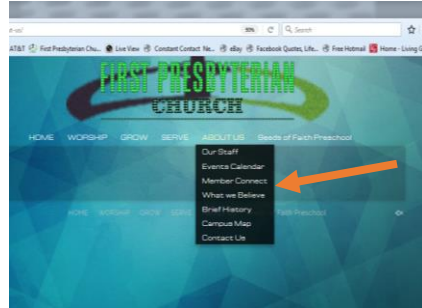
Search

AT&T First Presbyterian Chu... Live View Constant Contact Ne... eBay Facebook Quotes, Life... Free Hotmail Home - Living G

FIRST PRESBYTERIAN CHURCH

HOME WORSHIP GROW SERVE ABOUT US Seeds of Faith Preschool

Our Staff
Events Calendar
Member Connect
What we Believe
Brief History
Campus Map
Contact Us

HOME WORSHIP GROW SERVE First Preschool